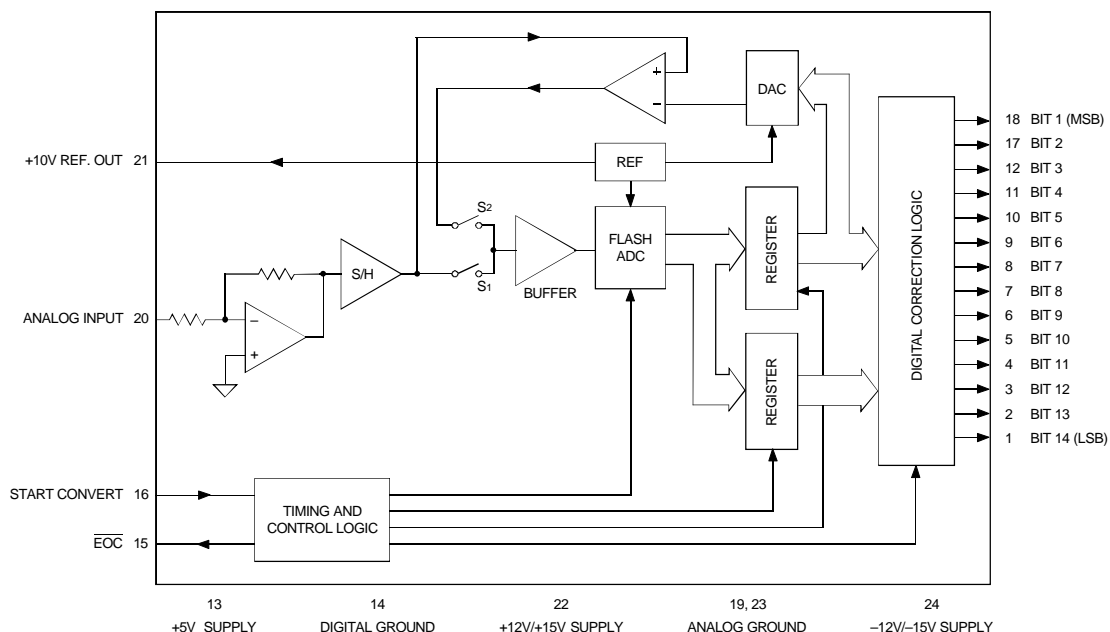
+10V REF. OUT 21

ANALOG INPUT 20

START CONVERT 16

$\overline{EOC}$ 15

DAC

REF

S2

S1

S/H

BUFFER

FLASH ADC

REGISTER

REGISTER

DIGITAL CORRECTION LOGIC

TIMING AND CONTROL LOGIC

18 BIT 1 (MSB)
17 BIT 2
12 BIT 3
11 BIT 4
10 BIT 5
9 BIT 6
8 BIT 7
7 BIT 8
6 BIT 9
5 BIT 10
4 BIT 11
3 BIT 12
2 BIT 13
1 BIT 14 (LSB)

13 +5V SUPPLY

14 DIGITAL GROUND

22 +12V/+15V SUPPLY

19, 23 ANALOG GROUND

24 –12V/–15V SUPPLY